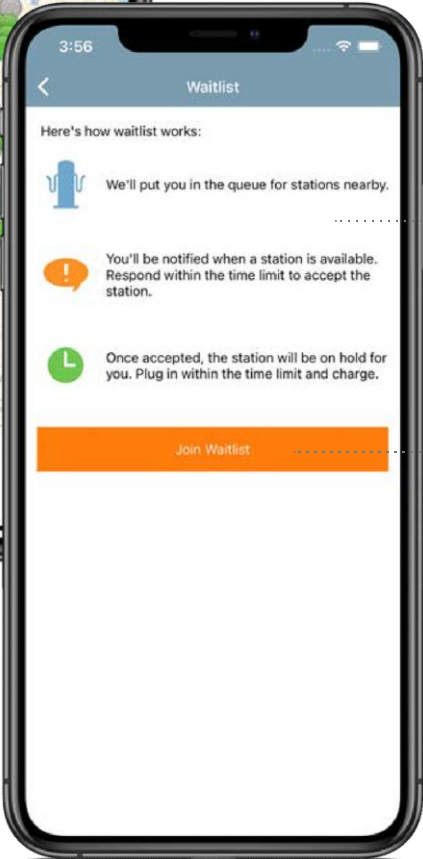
3:56

Waitlist

Here's how waitlist works:

We'll put you in the queue for stations nearby.

You'll be notified when a station is available. Respond within the time limit to accept the station.

Once accepted, the station will be on hold for you. Plug in within the time limit and charge.

Join Waitlist